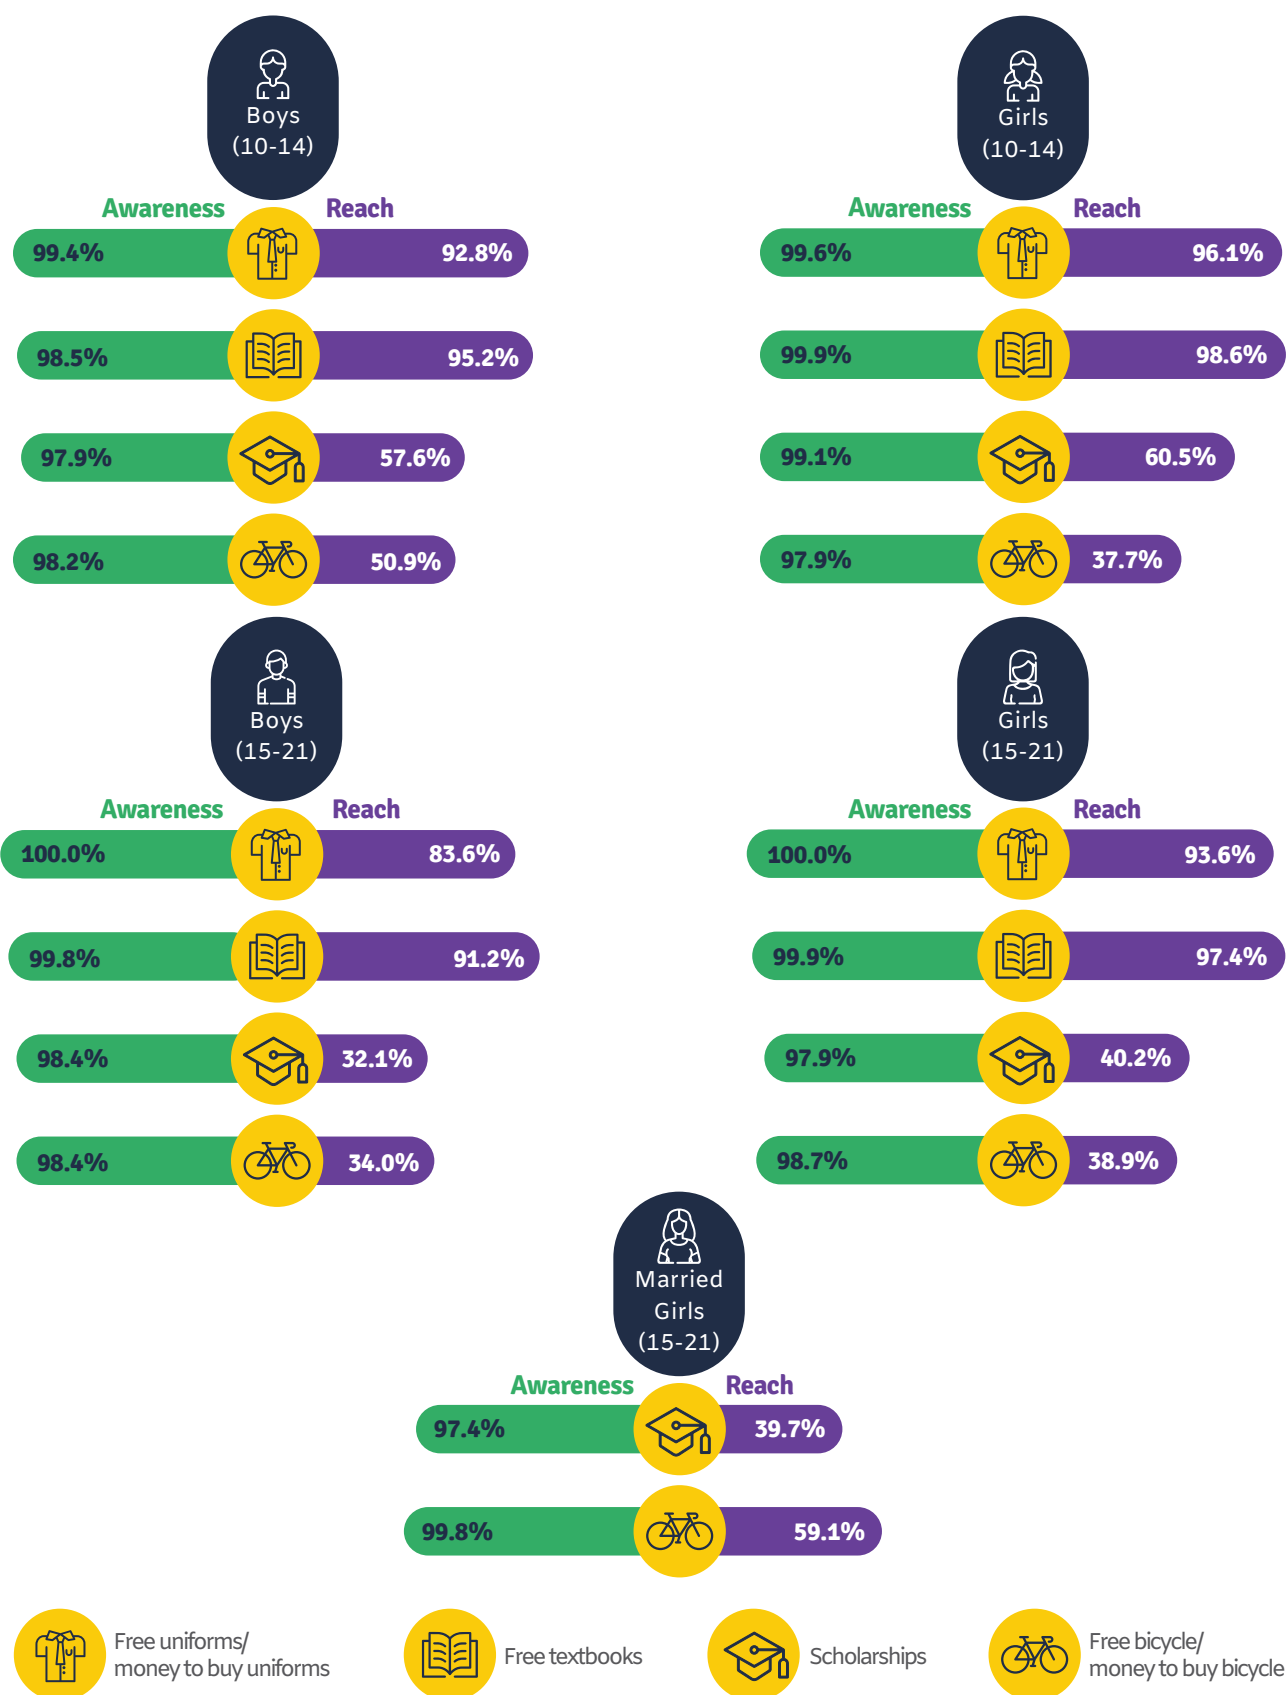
Boys (10-14)

Awareness Reach

99.4% 92.8%

98.5% 95.2%

97.9% 57.6%

98.2% 50.9%

Girls (10-14)

Awareness Reach

99.6% 96.1%

99.9% 98.6%

99.1% 60.5%

97.9% 37.7%

Boys (15-21)

Awareness Reach

100.0% 83.6%

99.8% 91.2%

98.4% 32.1%

98.4% 34.0%

Girls (15-21)

Awareness Reach

100.0% 93.6%

99.9% 97.4%

97.9% 40.2%

98.7% 38.9%

Married Girls (15-21)

Awareness Reach

97.4% 39.7%

99.8% 59.1%

Free uniforms/ money to buy uniforms

Free textbooks

Scholarships

Free bicycle/ money to buy bicycle